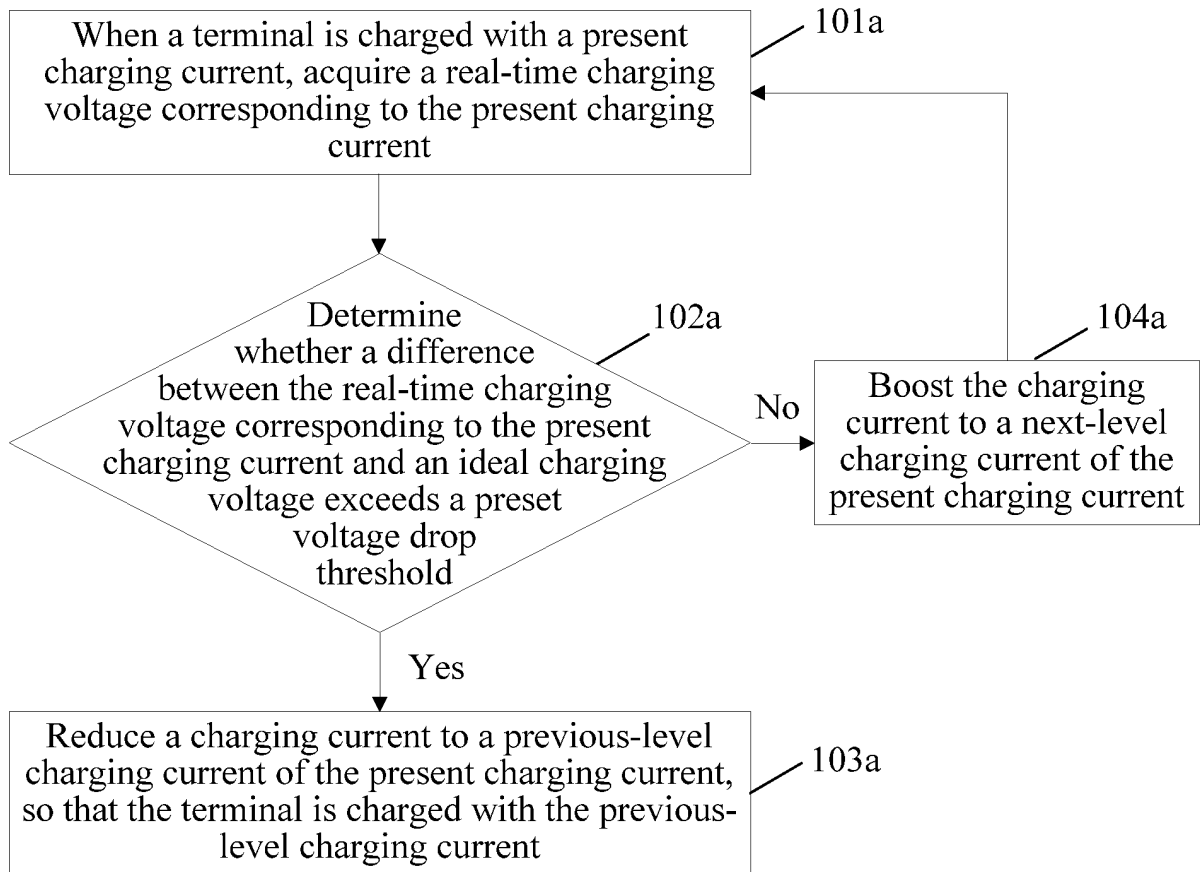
When a terminal is charged with a present charging current, acquire a real-time charging voltage corresponding to the present charging current

101a

Determine whether a difference between the real-time charging voltage corresponding to the present charging current and an ideal charging voltage exceeds a preset voltage drop threshold

102a

No

Boost the charging current to a next-level charging current of the present charging current

104a

Yes

Reduce a charging current to a previous-level charging current of the present charging current, so that the terminal is charged with the previous-level charging current

103a